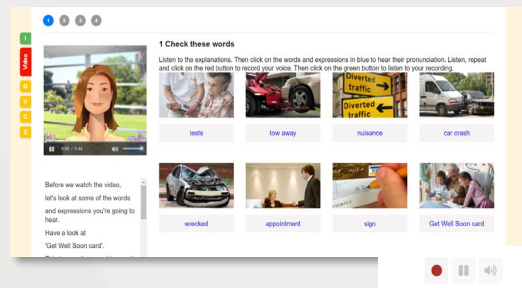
1 2 3 4

I
Video
G
V
C
S

0:00 / 0:44

Before we watch the video, let's look at some of the words and expressions you're going to hear.

Have a look at 'Get Well Soon card'.

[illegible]

1 Check these words

Listen to the explanations. Then click on the words and expressions in blue to hear their pronunciation. Listen, repeat and click on the red button to record your voice. Then click on the green button to listen to your recording.

Diverted traffic

Diverted traffic

tests

tow away

nuisance

car crash

wrecked

appointment

sign

Get Well Soon card